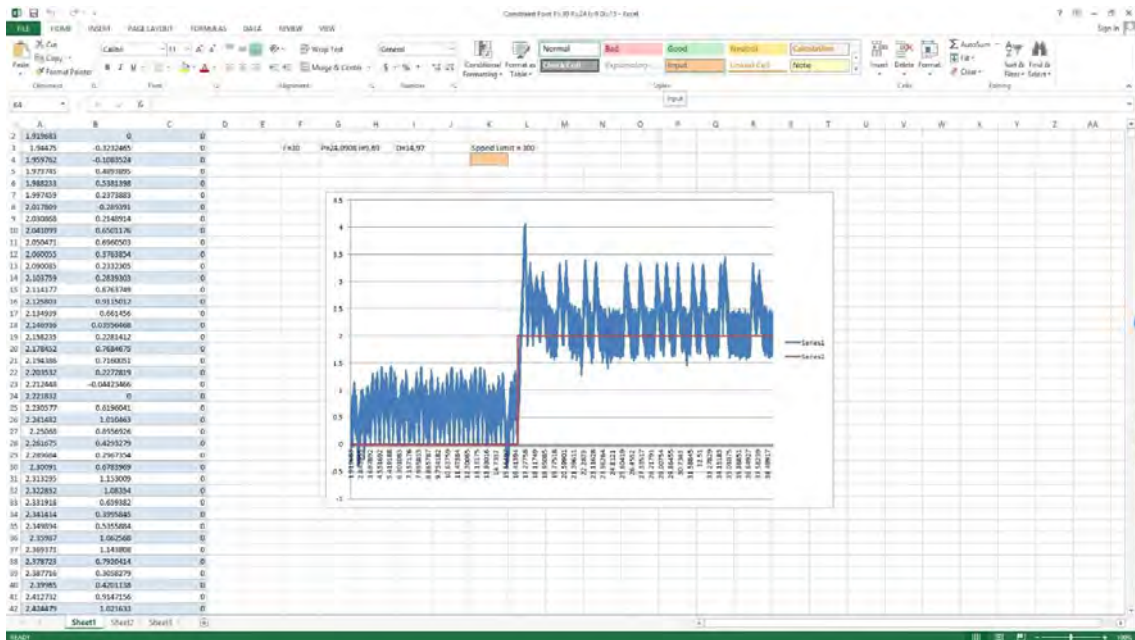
Combined Font F(30 P(24.9) 9 D(15) - Excel

FILE HOME INSERT PAGE LAYOUT FORMULAS DATA REVIEW VIEW

Sign in

Cut
Copy
Paste
Format Painter
Clipboard
Calibri 11
Font
Wrap Text
Merge & Center
Alignment
General
Number
Conditional Formatting
Format as Table
Normal
Bad
Good
Neutral
Calculation
Check Cell
Explanatory...
Input
Linked Cell
Note
Styles
Insert Delete Format
Cells
AutoSum
Fill
Clear
Sort & Filter
Find & Select
Editing

K4

| | A | B | C |
|---|---|---|---|
| 2 | 1.919683 | 0 | 0 |
| 3 | 1.94475 | -0.3232465 | 0 |
| 4 | 1.959762 | -0.1083524 | 0 |
| 5 | 1.973745 | 0.4493895 | 0 |
| 6 | 1.988233 | 0.5381398 | 0 |
| 7 | 1.997459 | 0.2373883 | 0 |
| 8 | 2.017809 | 0.289391 | 0 |
| 9 | 2.030868 | 0.2140914 | 0 |
| 10 | 2.041099 | 0.6503176 | 0 |
| 11 | 2.050471 | 0.6960503 | 0 |
| 12 | 2.060055 | 0.3763854 | 0 |
| 13 | 2.090083 | 0.2332305 | 0 |
| 14 | 2.101759 | 0.2839303 | 0 |
| 15 | 2.114177 | 0.6763749 | 0 |
| 16 | 2.125803 | 0.9135012 | 0 |
| 17 | 2.134939 | 0.661456 | 0 |
| 18 | 2.146936 | 0.03956668 | 0 |
| 19 | 2.158233 | 0.2281412 | 0 |
| 20 | 2.178452 | 0.7684675 | 0 |
| 21 | 2.194386 | 0.7160051 | 0 |
| 22 | 2.203532 | 0.2272819 | 0 |
| 23 | 2.212448 | -0.04423466 | 0 |
| 24 | 2.221832 | 0 | 0 |
| 25 | 2.230577 | 0.6196041 | 0 |
| 26 | 2.241682 | 1.016463 | 0 |
| 27 | 2.25068 | 0.8556526 | 0 |
| 28 | 2.261675 | 0.4293279 | 0 |
| 29 | 2.289604 | 0.2967354 | 0 |
| 30 | 2.30091 | 0.6783909 | 0 |
| 31 | 2.313295 | 1.153009 | 0 |
| 32 | 2.322852 | 1.08354 | 0 |
| 33 | 2.331918 | 0.659382 | 0 |
| 34 | 2.341414 | 0.3395845 | 0 |
| 35 | 2.349894 | 0.5355684 | 0 |
| 36 | 2.35987 | 1.062568 | 0 |
| 37 | 2.369371 | 1.143808 | 0 |
| 38 | 2.378723 | 0.7930414 | 0 |
| 39 | 2.387716 | 0.3058279 | 0 |
| 40 | 2.39985 | 0.4201338 | 0 |
| 41 | 2.412732 | 0.9147156 | 0 |
| 42 | 2.424479 | 1.021633 | 0 |

F(30 P(24.9908)i(5.8) D(14.97 Speed Limit = 300

4.5
4
3.5
3
2.5
2
1.5
1
0.5
0
-0.5
-1

Series1
Series2

Sheet1 Sheet2 Sheet3

READY